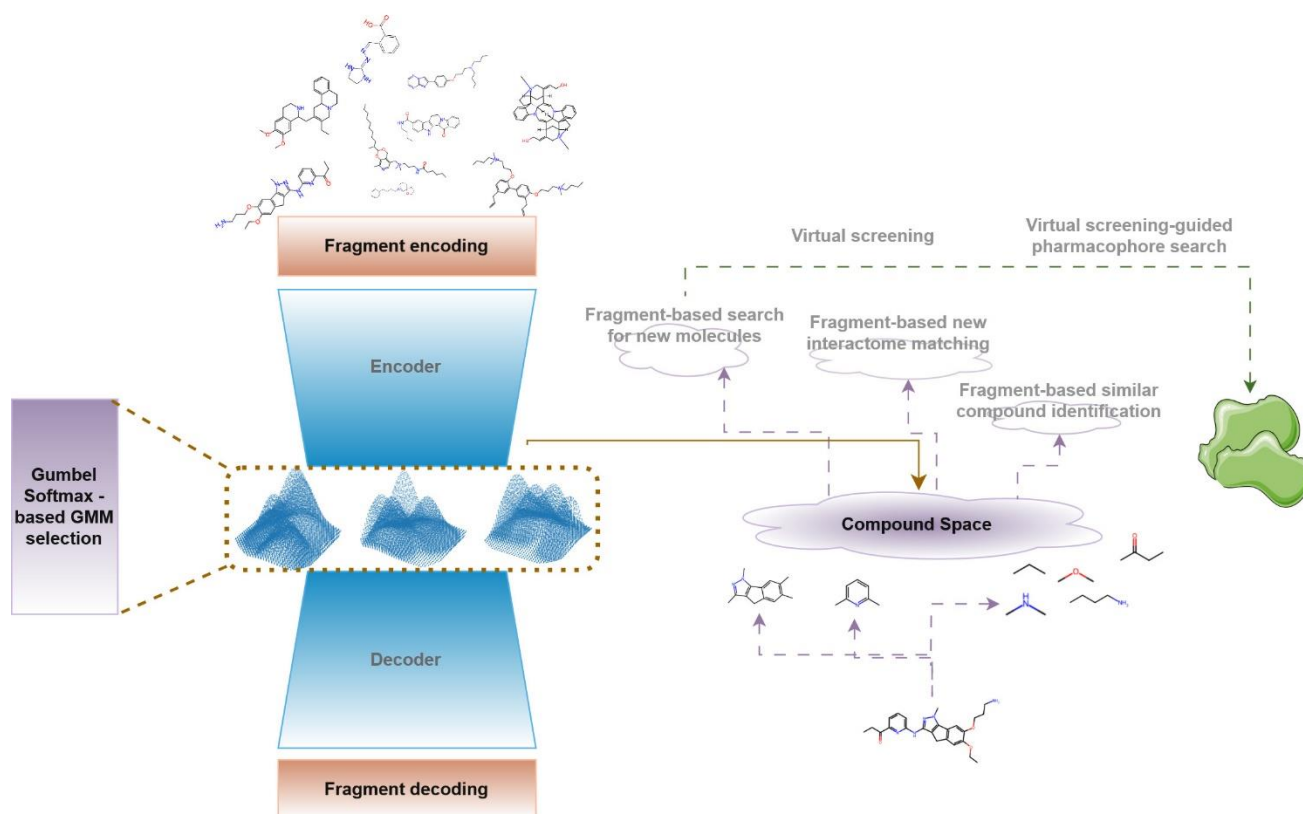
Fragment encoding

Encoder

Gumbel Softmax - based GMM selection

Decoder

Fragment decoding

Virtual screening

Virtual screening-guided pharmacophore search

Fragment-based search for new molecules

Fragment-based new interactome matching

Fragment-based similar compound identification

Compound Space